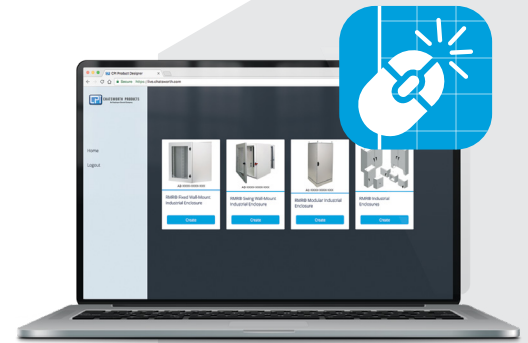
CP Product Designer

Secure https://

CHATSWORTH PRODUCTS

Home

Logout

RMRB Fixed Wall-Mount Industrial Enclosure

Create

RMRB Swing Wall-Mount Industrial Enclosure

Create

RMRB Modular Industrial Enclosure

Create

RMRB Industrial Enclosure

Create